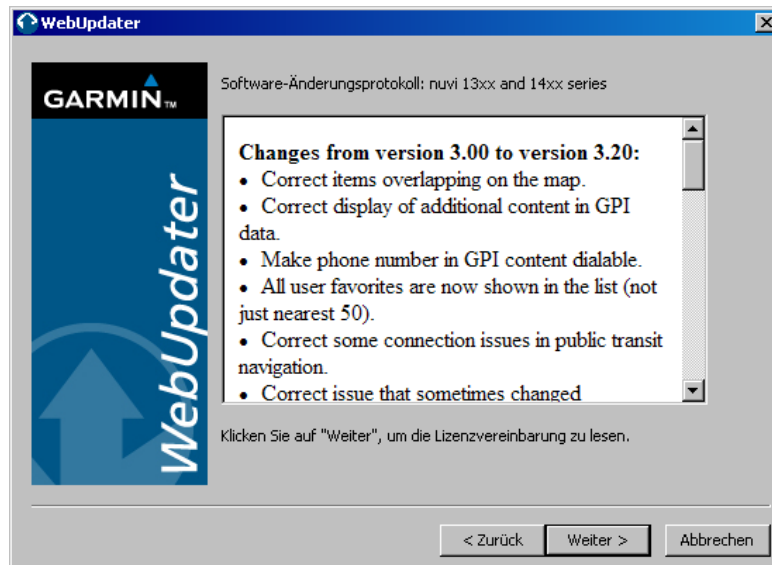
WebUpdater

GARMIN

WebUpdater

Software-Änderungsprotokoll: nuvi 13xx and 14xx series

**Changes from version 3.00 to version 3.20:**
• Correct items overlapping on the map.
• Correct display of additional content in GPI data.
• Make phone number in GPI content dialable.
• All user favorites are now shown in the list (not just nearest 50).
• Correct some connection issues in public transit navigation.
• Correct issue that sometimes changed

Klicken Sie auf "Weiter", um die Lizenzvereinbarung zu lesen.

< Zurück | Weiter > | Abbrechen